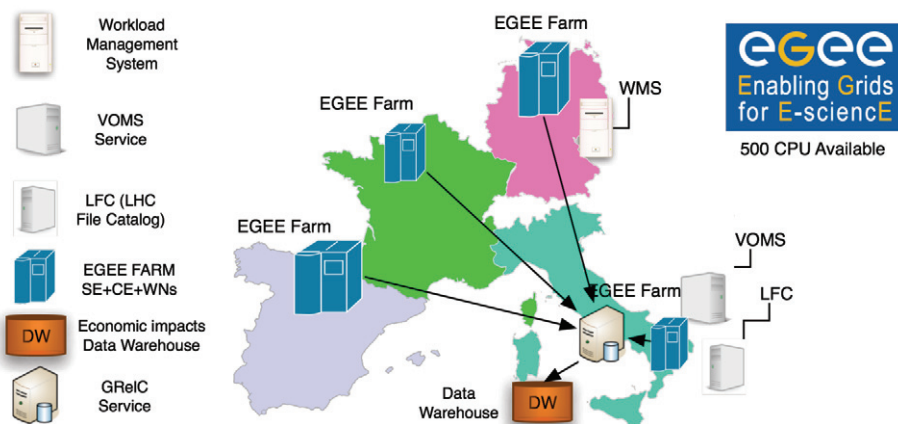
Workload Management System

VOMS Service

LFC (LHC File Catalog)

EGEE FARM SE+CE+WNs

DW

Economic impacts Data Warehouse

GRelC Service

EGEE Farm

EGEE Farm

EGEE Farm

WMS

egee

Enabling Grids for E-sciencE

500 CPU Available

VOMS

EGEE Farm

LFC

Data Warehouse

DW